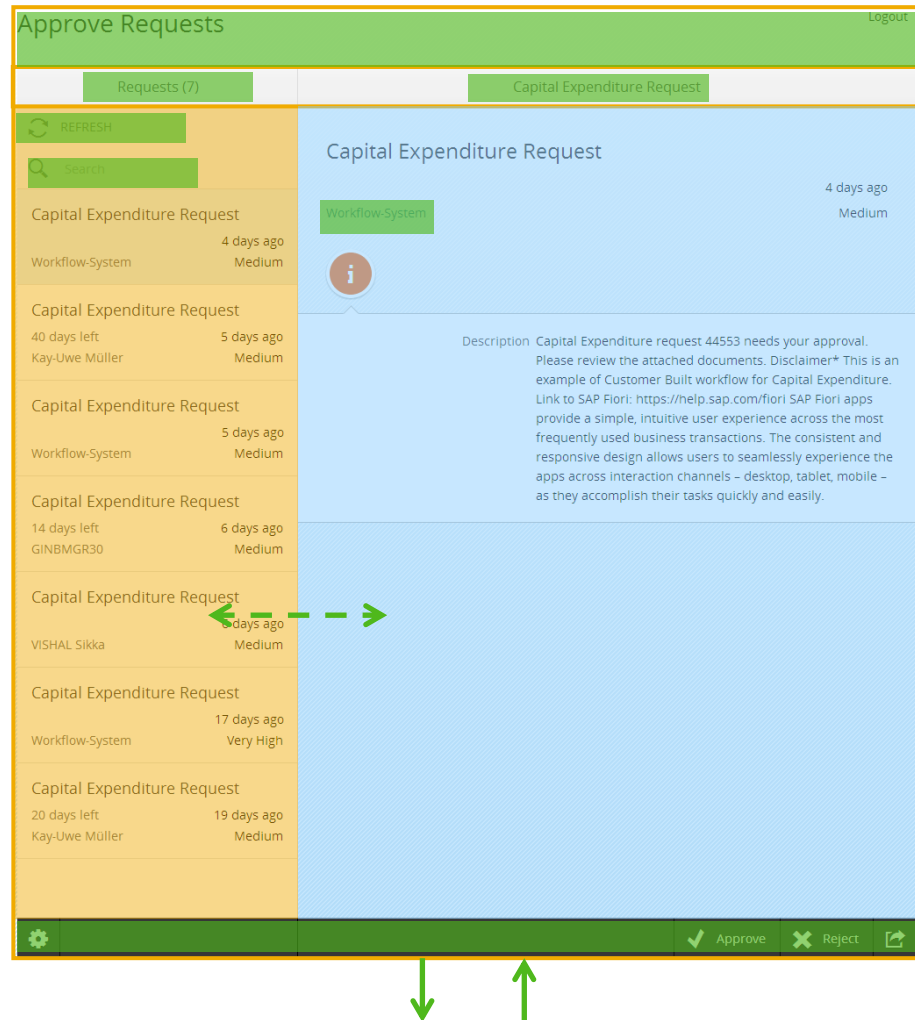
Approve Requests

Logout

Requests (7)

Capital Expenditure Request

REFRESH

Search

Capital Expenditure Request
4 days ago
Workflow-System
Medium

Capital Expenditure Request
40 days left
5 days ago
Kay-Uwe Müller
Medium

Capital Expenditure Request
5 days ago
Workflow-System
Medium

Capital Expenditure Request
14 days left
6 days ago
GINBMGR30
Medium

Capital Expenditure Request
6 days ago
VISHAL Sikka
Medium

Capital Expenditure Request
17 days ago
Workflow-System
Very High

Capital Expenditure Request
20 days left
19 days ago
Kay-Uwe Müller
Medium

Capital Expenditure Request

4 days ago

Workflow-System

Medium

Description Capital Expenditure request 44553 needs your approval. Please review the attached documents. Disclaimer* This is an example of Customer Built workflow for Capital Expenditure. Link to SAP Fiori: https://help.sap.com/fiori SAP Fiori apps provide a simple, intuitive user experience across the most frequently used business transactions. The consistent and responsive design allows users to seamlessly experience the apps across interaction channels – desktop, tablet, mobile – as they accomplish their tasks quickly and easily.

Approve

Reject